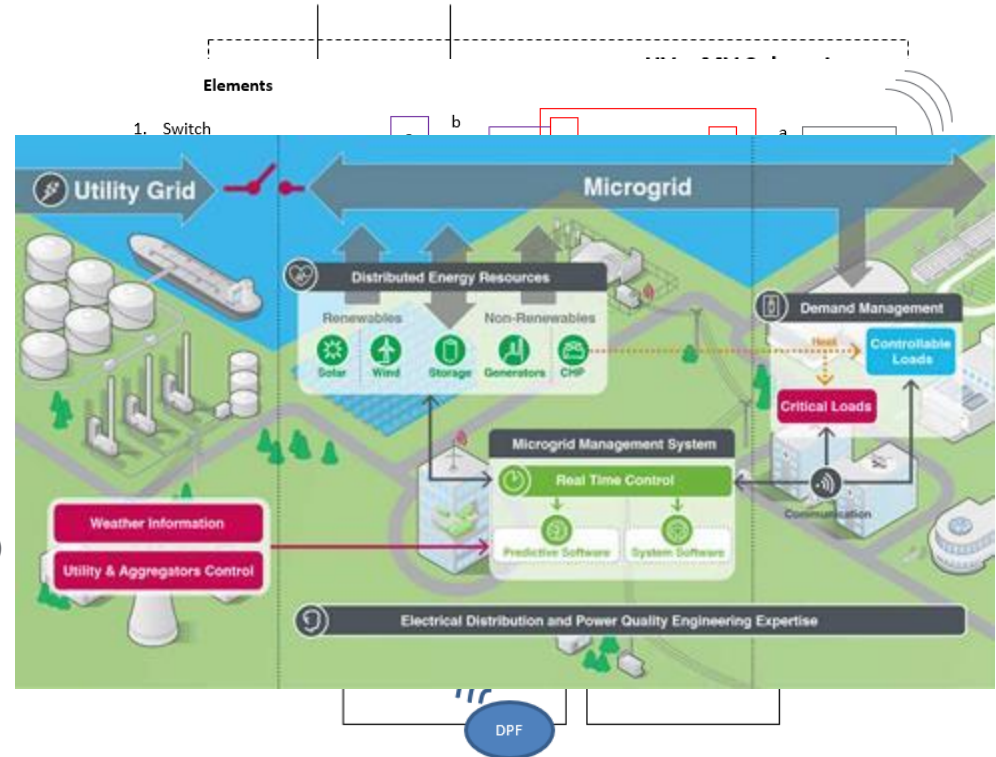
Elements

1. Switch

b

a

Utility Grid

Microgrid

Distributed Energy Resources

Renewables

Non-Renewables

Solar

Wind

Storage

Generators

CHP

Demand Management

Heat

Controllable Loads

Critical Loads

Microgrid Management System

Real Time Control

Communication

Predictive Software

System Software

Weather Information

Utility & Aggregators Control

Electrical Distribution and Power Quality Engineering Expertise

DPF